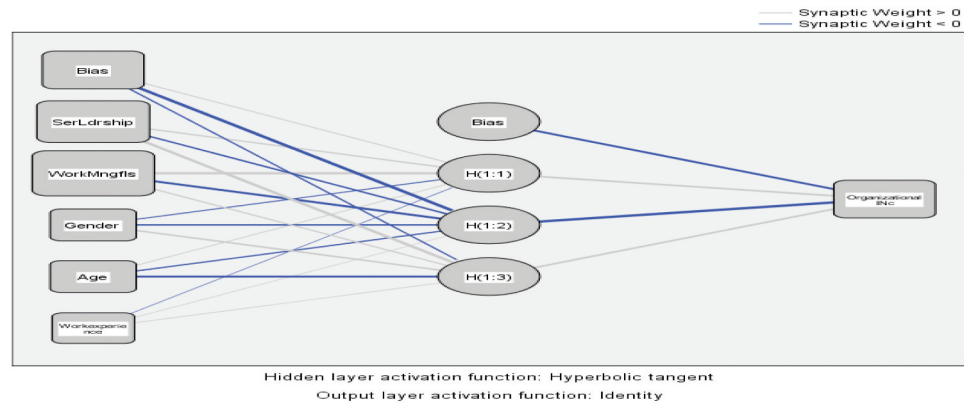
Synaptic Weight > 0
Synaptic Weight < 0

Bias
SerLdrship
WorkMngfls
Gender
Age
Workexperience

Bias
H(1:1)
H(1:2)
H(1:3)

Organizational INc

Hidden layer activation function: Hyperbolic tangent
Output layer activation function: Identity